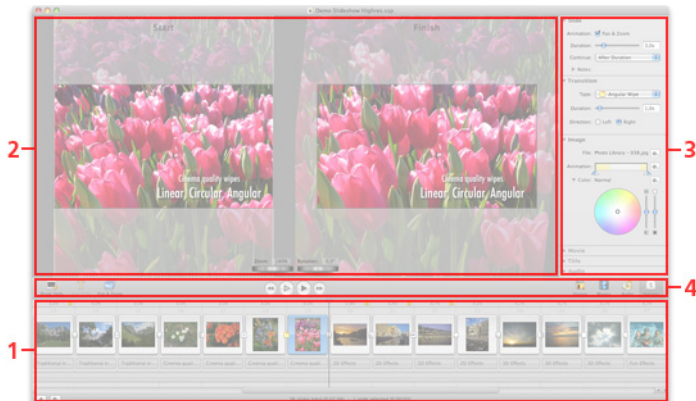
Demo Slideshow Highres.cup

Start

Finish

Cinema quality wipes
Linear, Circular, Angular

Cinema quality wipes
Linear, Circular, Angular

Zoom

Rotation

Slide

Animation: Pan & Zoom

Duration:

Continue: After Duration

Transition

Type: Angular Wipe

Duration:

Direction: Left Right

Image

File: Photo Library - 936.jpg

Animation:

Color: Normal

Movie

Title

Audio

2

3

4

1